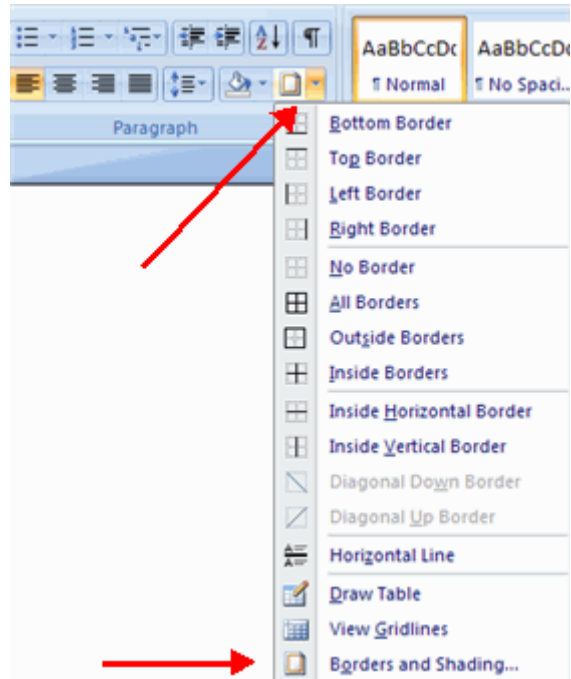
AaBbCcDc
¶ Normal

AaBbCcDc
¶ No Spaci...

Paragraph

Bottom Border
Top Border
Left Border
Right Border
No Border
All Borders
Outside Borders
Inside Borders
Inside Horizontal Border
Inside Vertical Border
Diagonal Down Border
Diagonal Up Border
Horizontal Line
Draw Table
View Gridlines
Borders and Shading...